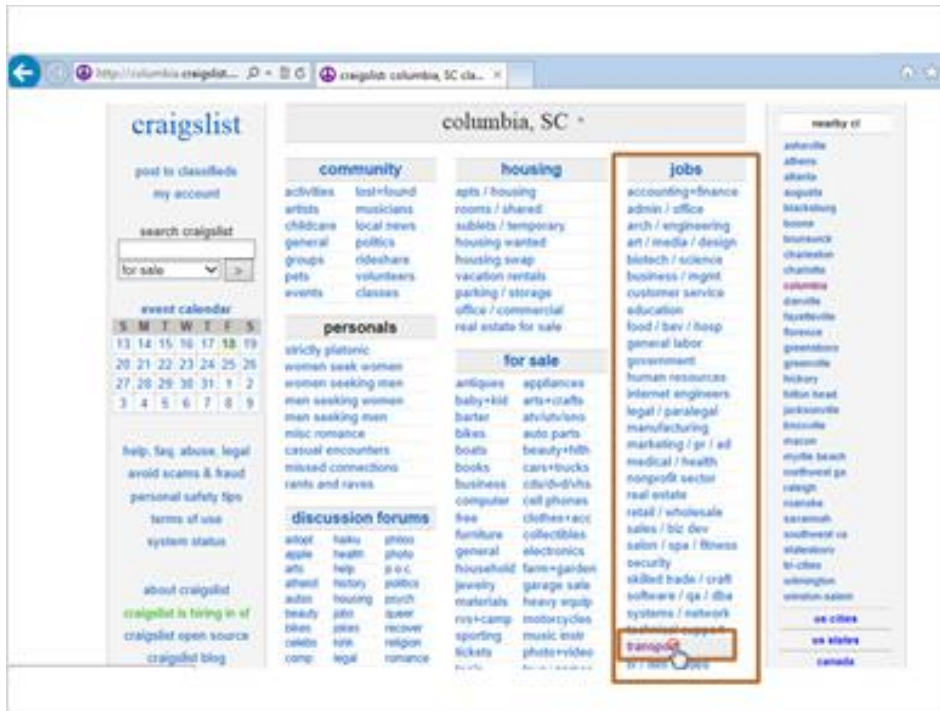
http://columbia.craigslist... craigslist: columbia, SC cla... ×

craigslist

post to classifieds
my account

search craigslist
for sale >

event calendar

| S | M | T | W | T | F | S |
|---|---|---|---|---|---|---|
| 13 | 14 | 15 | 16 | 17 | 18 | 19 |
| 20 | 21 | 22 | 23 | 24 | 25 | 26 |
| 27 | 28 | 29 | 30 | 31 | 1 | 2 |
| 3 | 4 | 5 | 6 | 7 | 8 | 9 |

help, faq, abuse, legal
avoid scams & fraud
personal safety tips
terms of use
system status

about craigslist
craigslist is hiring in sf
craigslist open source
craigslist blog

columbia, SC

community
activities
artists
childcare
general
groups
pets
events
lost+found
musicians
local news
politics
rideshare
volunteers
classes

personals
strictly platonic
women seek women
women seeking men
men seeking women
men seeking men
misc romance
casual encounters
missed connections
rants and raves

discussion forums
apple
arts
atheist
autos
beauty
bikes
celebs
comp
haiku
health
help
history
housing
jobs
jokes
kink
legal
photo
p.o.c.
politics
psych
queer
recover
religion
romance

housing
apts / housing
rooms / shared
sublets / temporary
housing wanted
housing swap
vacation rentals
parking / storage
office / commercial
real estate for sale

for sale
antiques
baby+kid
barter
bikes
boats
books
business
computer
free
furniture
general
household
jewelry
materials
rvs+camp
sporting
tickets
appliances
arts+crafts
atv/utv/sno
auto parts
beauty+hlth
cars+trucks
cds/dvd/vhs
cell phones
clothes+acc
collectibles
electronics
farm+garden
garage sale
heavy equip
motorcycles
music instr
photo+video

jobs
accounting+finance
admin / office
arch / engineering
art / media / design
biotech / science
business / mgmt
customer service
education
food / bev / hosp
general labor
government
human resources
internet engineers
legal / paralegal
manufacturing
marketing / pr / ad
medical / health
nonprofit sector
real estate
retail / wholesale
sales / biz dev
salon / spa / fitness
security
skilled trade / craft
software / qa / dba
systems / network
transpo
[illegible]

nearby cl
asheville
athens
atlanta
augusta
blacksburg
boone
brunswick
charleston
charlotte
columbia
danville
fayetteville
florence
greensboro
greenville
hickory
hilton head
jacksonville
knoxville
macon
myrtle beach
northwest ga
raleigh
roanoke
savannah
southwest va
statesboro
tri-cities
wilmington
winston-salem
us cities
us states
canada